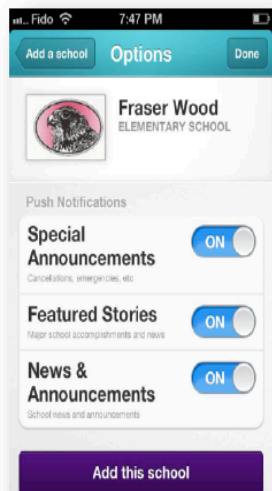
Fido 7:47 PM

Add a school Options Done

Fraser Wood
ELEMENTARY SCHOOL

Push Notifications

Special Announcements
Cancellations, emergencies, etc
ON

Featured Stories
Major school accomplishments and news
ON

News & Announcements
School news and announcements
ON

Add this school